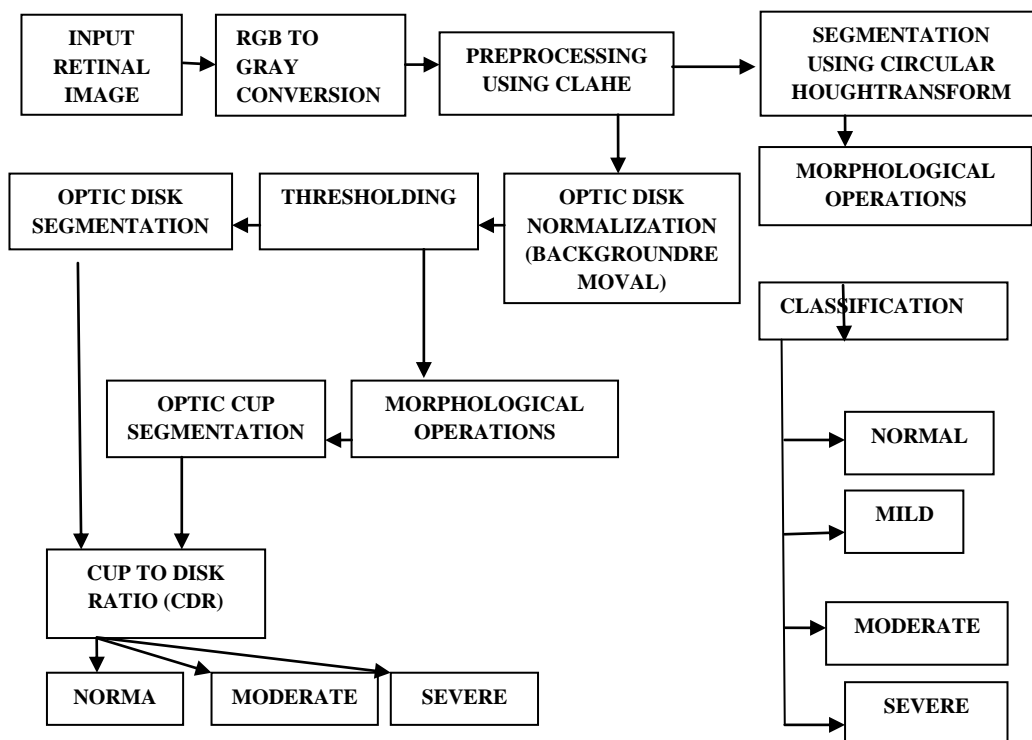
INPUT RETINAL IMAGE

RGB TO GRAY CONVERSION

PREPROCESSING USING CLAHE

SEGMENTATION USING CIRCULAR HOUGHTRANSFORM

MORPHOLOGICAL OPERATIONS

OPTIC DISK NORMALIZATION (BACKGROUNDRE MOVAL)

THRESHOLDING

OPTIC DISK SEGMENTATION

CLASSIFICATION

MORPHOLOGICAL OPERATIONS

OPTIC CUP SEGMENTATION

NORMAL

MILD

MODERATE

SEVERE

CUP TO DISK RATIO (CDR)

NORMA

MODERATE

SEVERE